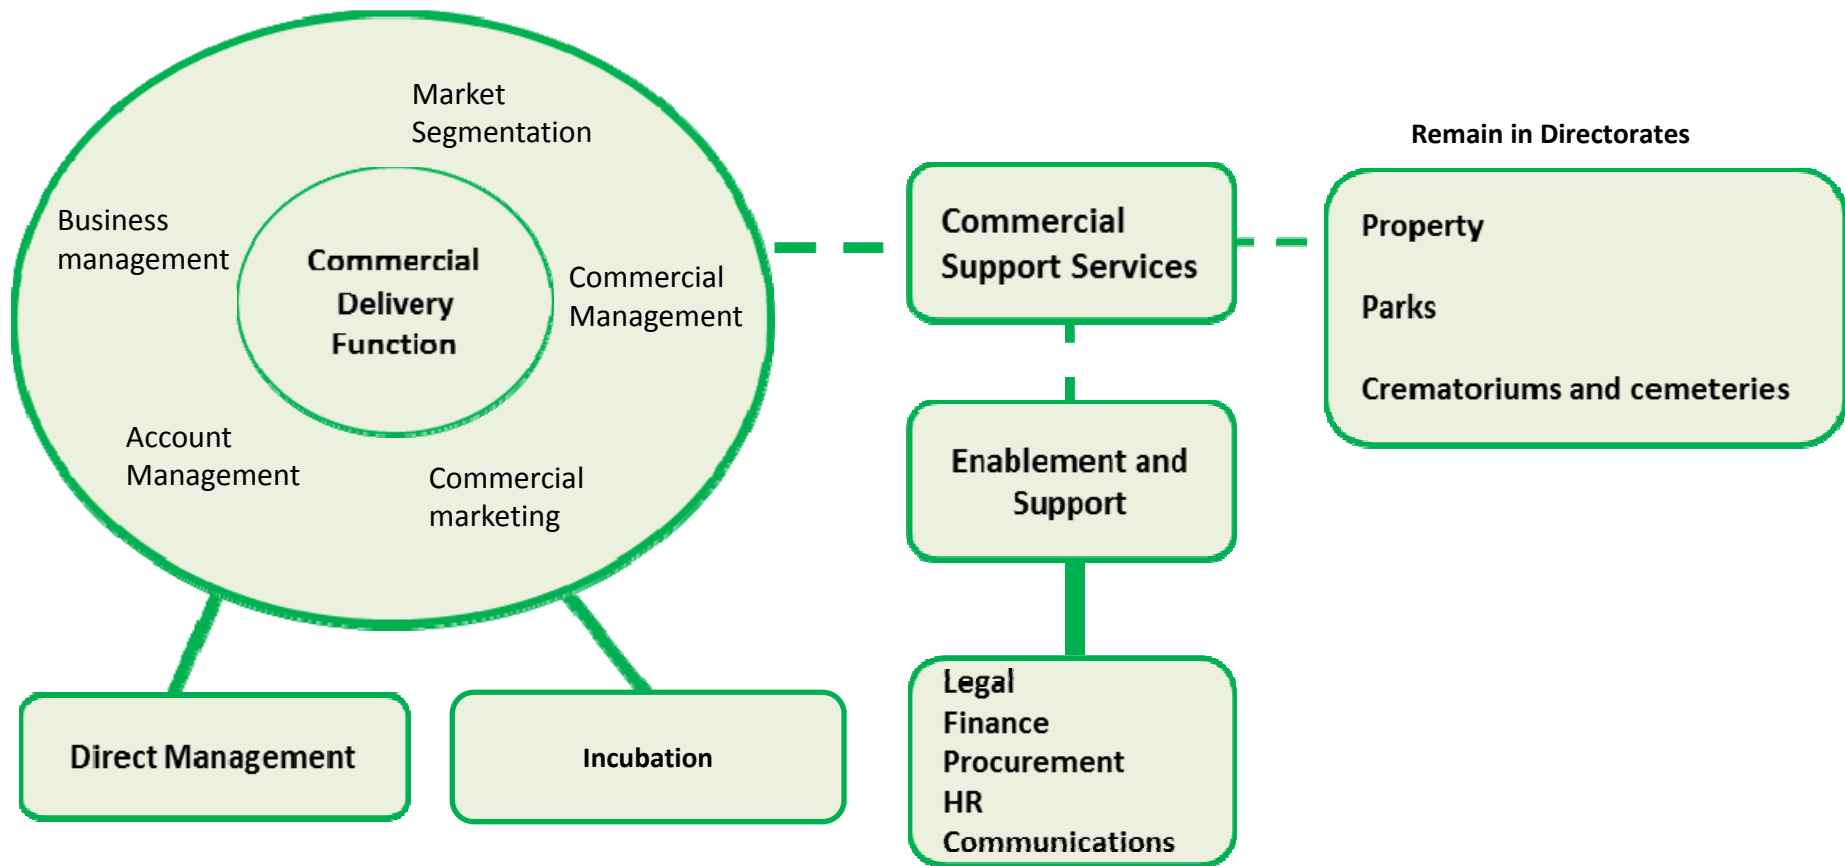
Market Segmentation

Business management

Commercial Delivery Function

Commercial Management

Account Management

Commercial marketing

Commercial Support Services

Remain in Directorates

Property

Parks

Crematoriums and cemeteries

Enablement and Support

Legal
Finance
Procurement
HR
Communications

Direct Management

Incubation